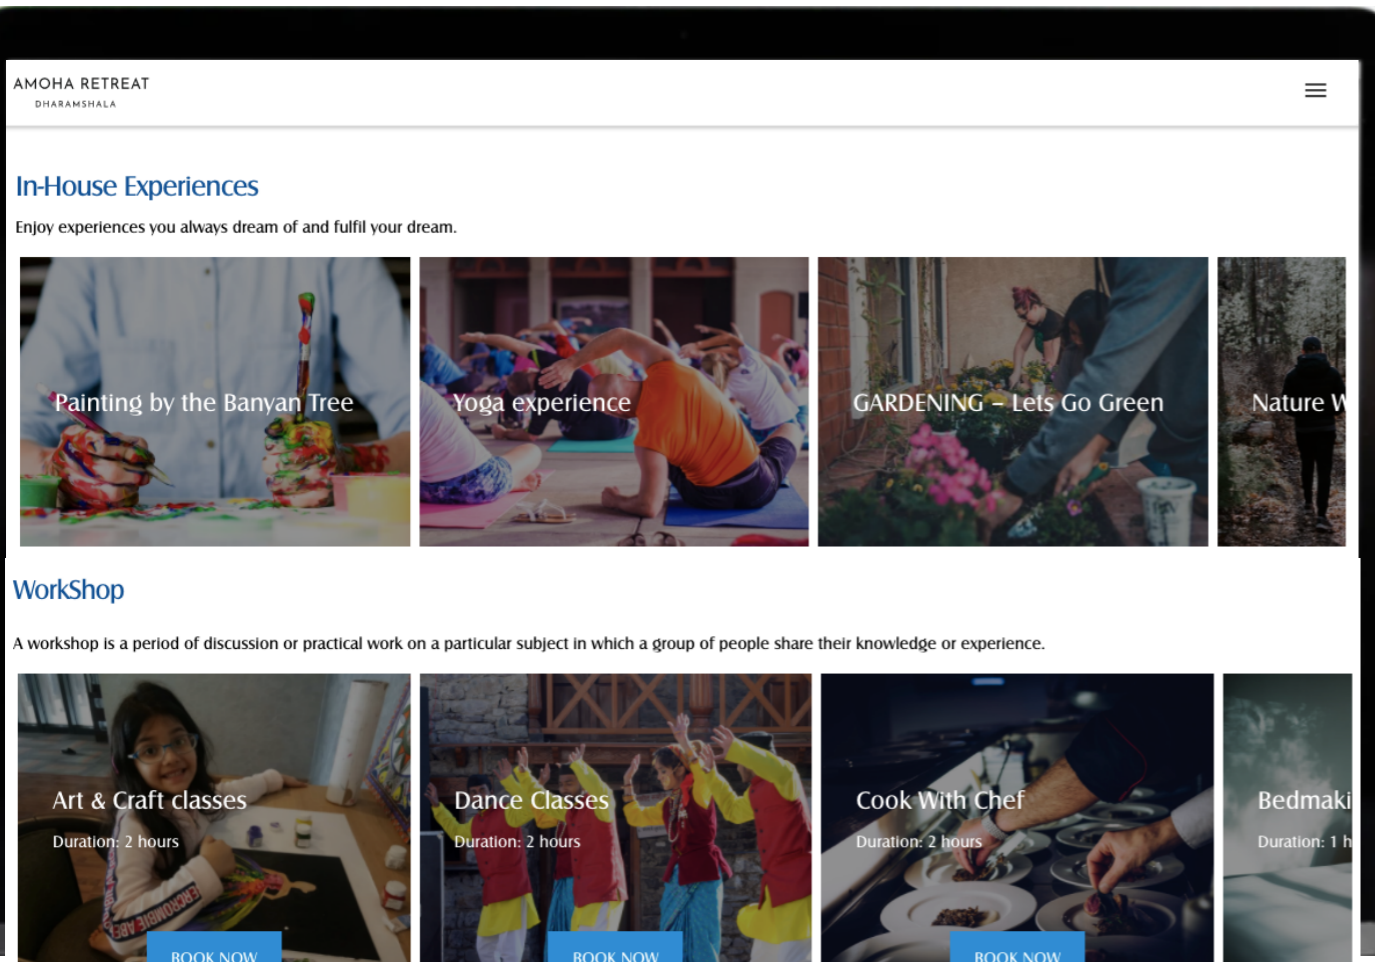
AMOHA RETREAT
DHARAMSHALA

In-House Experiences

Enjoy experiences you always dream of and fulfil your dream.

Painting by the Banyan Tree

Yoga experience

GARDENING – Lets Go Green

Nature W

WorkShop

A workshop is a period of discussion or practical work on a particular subject in which a group of people share their knowledge or experience.

Art & Craft classes

Duration: 2 hours

BOOK NOW

Dance Classes

Duration: 2 hours

BOOK NOW

Cook With Chef

Duration: 2 hours

BOOK NOW

Bedmaki

Duration: 1 h